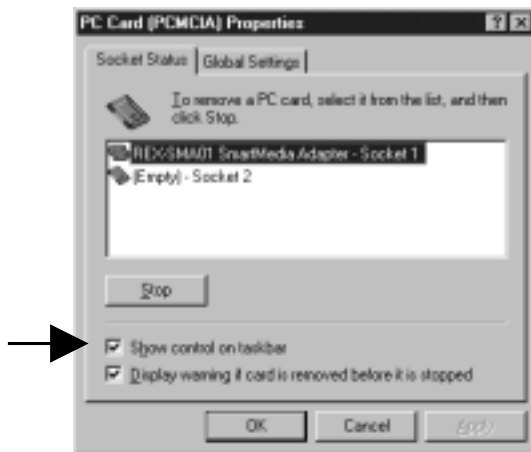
PC Card (PCMCIA) Properties

Socket Status | Global Settings

To remove a PC card, select it from the list, and then click Stop.

REX-SMA01 SmartMedia Adapter - Socket 1
(Empty) - Socket 2

Stop

Show control on taskbar
Display warning if card is removed before it is stopped

OK Cancel Apply